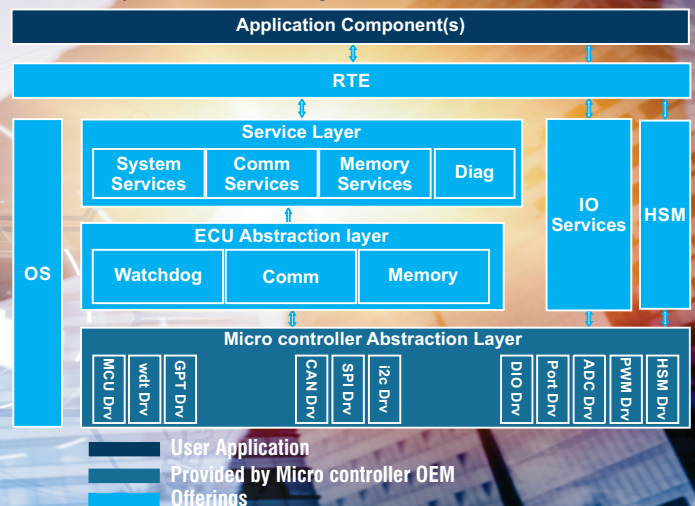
Application Component(s)

RTE

OS

Service Layer

System Services

Comm Services

Memory Services

Diag

ECU Abstraction layer

Watchdog

Comm

Memory

IO Services

HSM

Micro controller Abstraction Layer

MCU Drv

wdt Drv

GPT Drv

CAN Drv

SPI Drv

I2c Drv

DIO Drv

Port Drv

ADC Drv

PWM Drv

HSM Drv

User Application

Provided by Micro controller OEM

Offerings